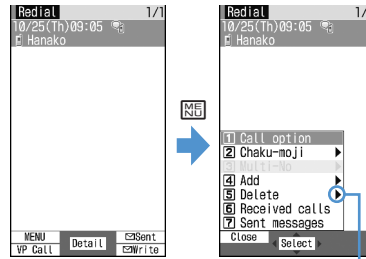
Redial 1/1
10/25(Th)09:05
Hanako

MENU VP Call
Detail
Sent
Write

MENU

Redial 1/
10/25(Th)09:05
Hanako

1 Call option
2 Chaku-moji
3 Multi-NO
4 Add
5 Delete
6 Received calls
7 Sent messages
Close
Select